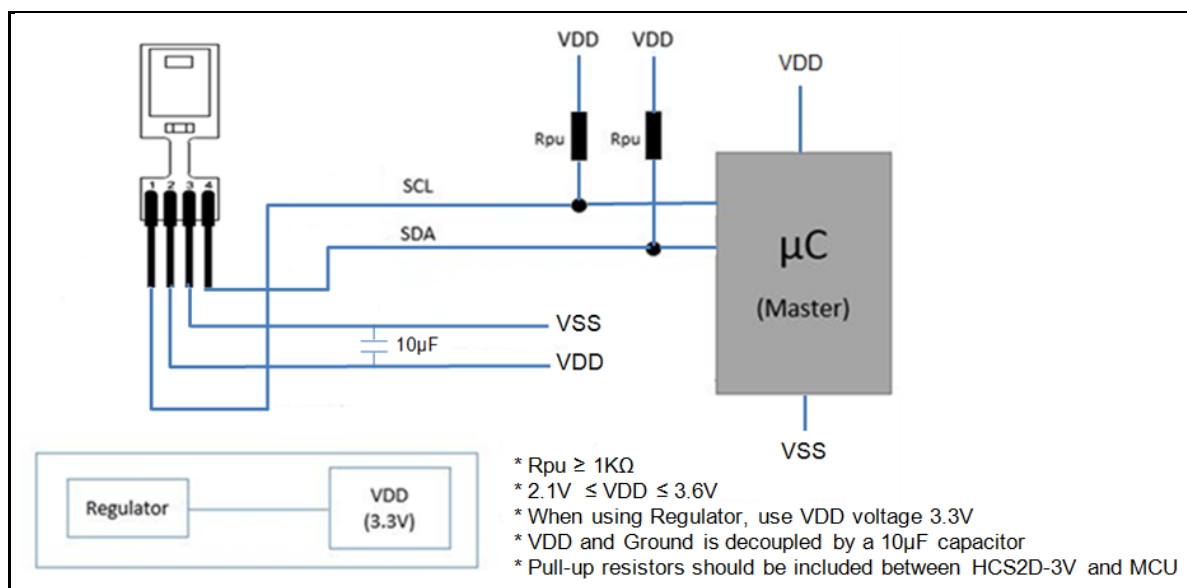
VDD VDD

VDD

Rpu Rpu

1 2 3 4

SCL

SDA

μC

(Master)

VSS

10μF

VDD

VSS

Regulator

VDD
(3.3V)

* Rpu ≥ 1KΩ
* 2.1V ≤ VDD ≤ 3.6V
* When using Regulator, use VDD voltage 3.3V
* VDD and Ground is decoupled by a 10μF capacitor
* Pull-up resistors should be included between HCS2D-3V and MCU